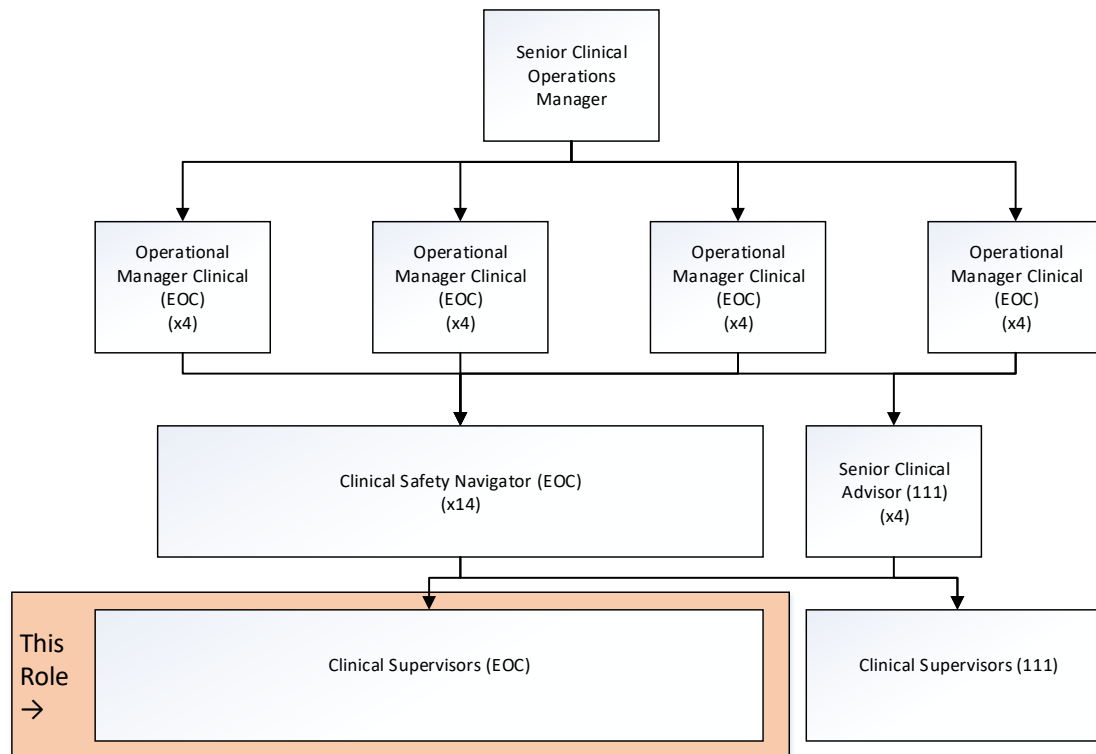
Senior Clinical Operations Manager

Operational Manager Clinical (EOC) (x4)

Operational Manager Clinical (EOC) (x4)

Operational Manager Clinical (EOC) (x4)

Operational Manager Clinical (EOC) (x4)

Clinical Safety Navigator (EOC) (x14)

Senior Clinical Advisor (111) (x4)

This Role →

Clinical Supervisors (EOC)

Clinical Supervisors (111)